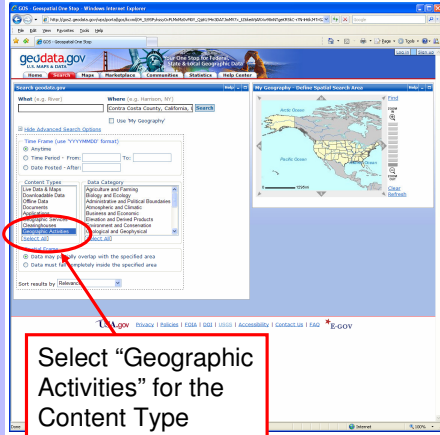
GOS - Geospatial One Stop - Windows Internet Explorer

http://gos2.geodata.gov/wps/portal/gos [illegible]

Google

File Edit View Favorites Tools Help

GOS - Geospatial One Stop

Page Tools

geodata.gov
U.S. MAPS & DATA

Your One Stop for Federal, State & Local Geographic Data

Home Search Maps Marketplace Communities Statistics Help Center

Search geodata.gov

What (e.g. River)

Where (e.g. Harrison, NY)

Contra Costa County, California,

Search

Use 'My Geography'

Hide Advanced Search Options

Time Frame (use 'YYYYMMDD' format)

Anytime

Time Period - From: To:

Date Posted - After:

Content Types

Live Data & Maps
Downloadable Data
Offline Data
Documents
Applications
Geographic Services
Clearinghouses
Geographic Activities
Select All

Data Category

Agriculture and Farming
Biology and Ecology
Administrative and Political Boundaries
Atmospheric and Climatic
Business and Economic
Elevation and Derived Products
Environment and Conservation
Geological and Geophysical
Select All

Data may partially overlap with the specified area

Data must fall completely inside the specified area

Sort results by Relevance

My Geography - Define Spatial Search Area

Find

Arctic Ocean

Pacific Ocean

Atlantic Ocean

Clear

Refresh

USA.gov Privacy | Policies | FOIA | DOI | USGS | Accessibility | Contact Us | FAQ E-GOV

Select “Geographic Activities” for the Content Type

Internet

100%